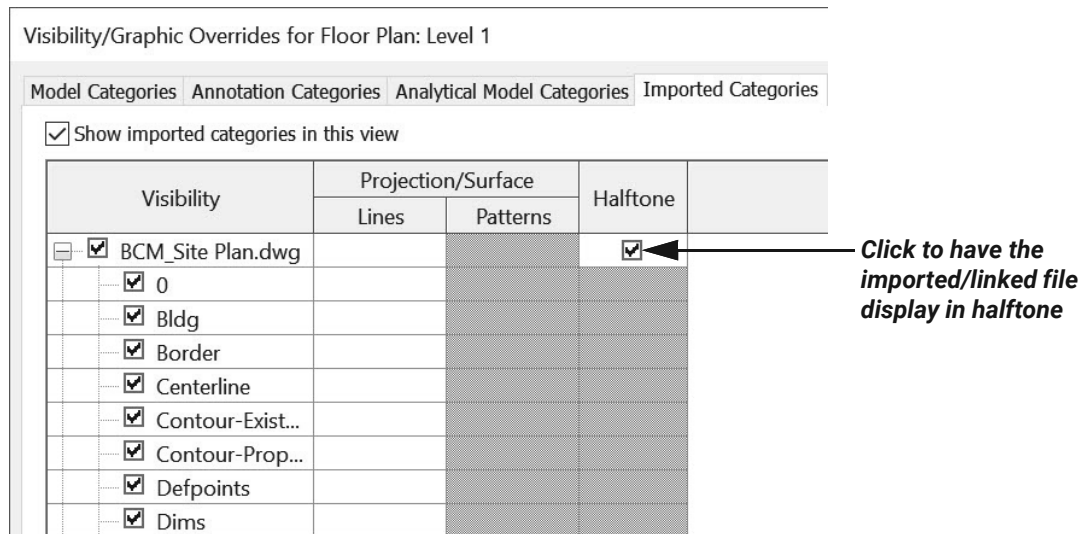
Visibility/Graphic Overrides for Floor Plan: Level 1

Model Categories | Annotation Categories | Analytical Model Categories | Imported Categories

Show imported categories in this view

| Visibility | Projection/Surface Lines | Projection/Surface Patterns | Halftone |
|---|---|---|---|
| BCM_Site Plan.dwg | | | ☑ |
| 0 | | | |
| Bldg | | | |
| Border | | | |
| Centerline | | | |
| Contour-Exist... | | | |
| Contour-Prop... | | | |
| Defpoints | | | |
| Dims | | | |

Click to have the imported/linked file display in halftone